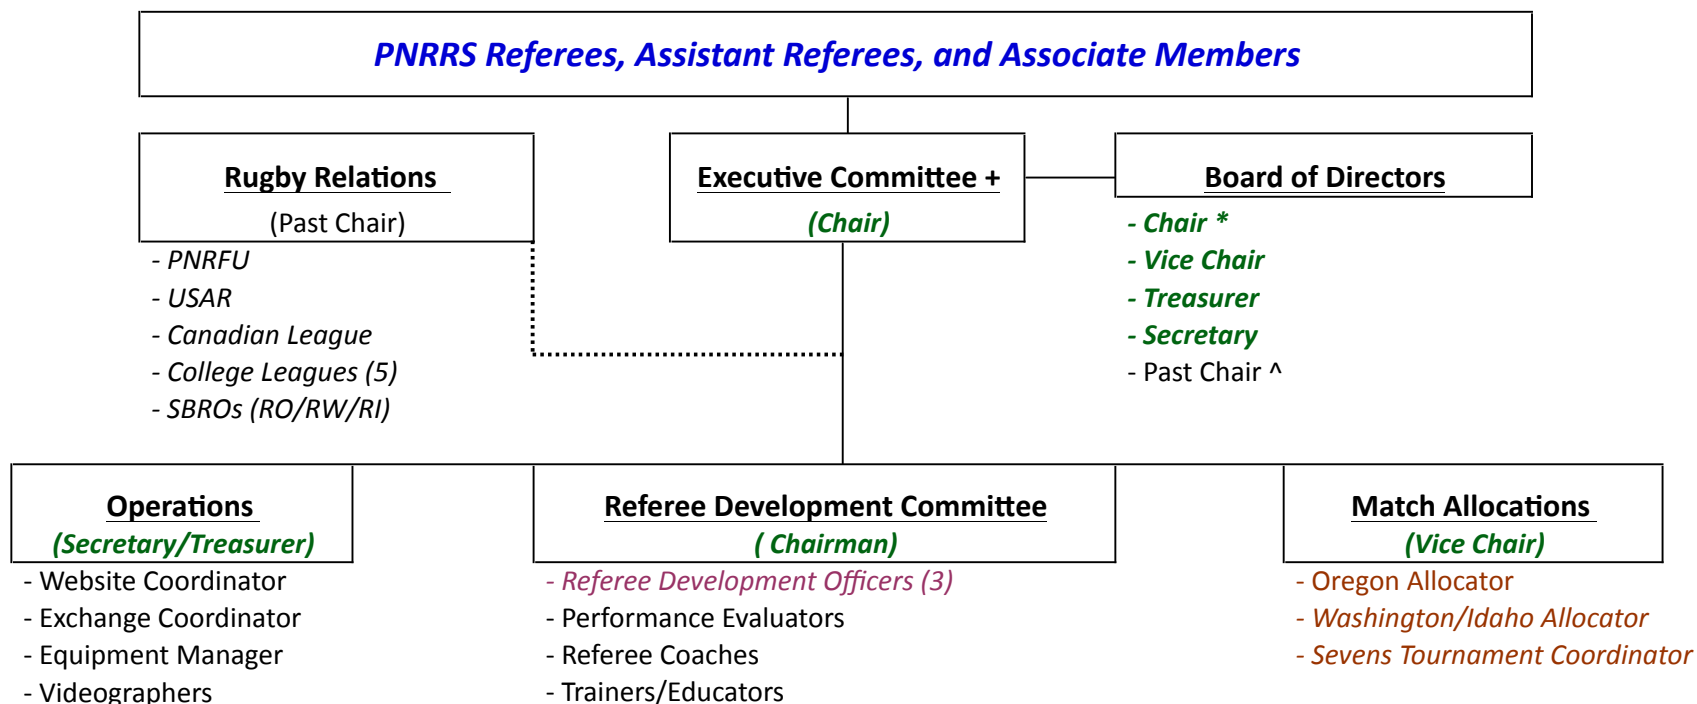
PNRRS Referees, Assistant Referees, and Associate Members

Rugby Relations
(Past Chair)
- PNRFU
- USAR
- Canadian League
- College Leagues (5)
- SBROs (RO/RW/RI)

Executive Committee +
(Chair)

Board of Directors
- Chair *
- Vice Chair
- Treasurer
- Secretary
- Past Chair ^

Operations
(Secretary/Treasurer)
- Website Coordinator
- Exchange Coordinator
- Equipment Manager
- Videographers

Referee Development Committee
( Chairman)
- Referee Development Officers (3)
- Performance Evaluators
- Referee Coaches
- Trainers/Educators

Match Allocations
(Vice Chair)
- Oregon Allocator
- Washington/Idaho Allocator
- Sevens Tournament Coordinator